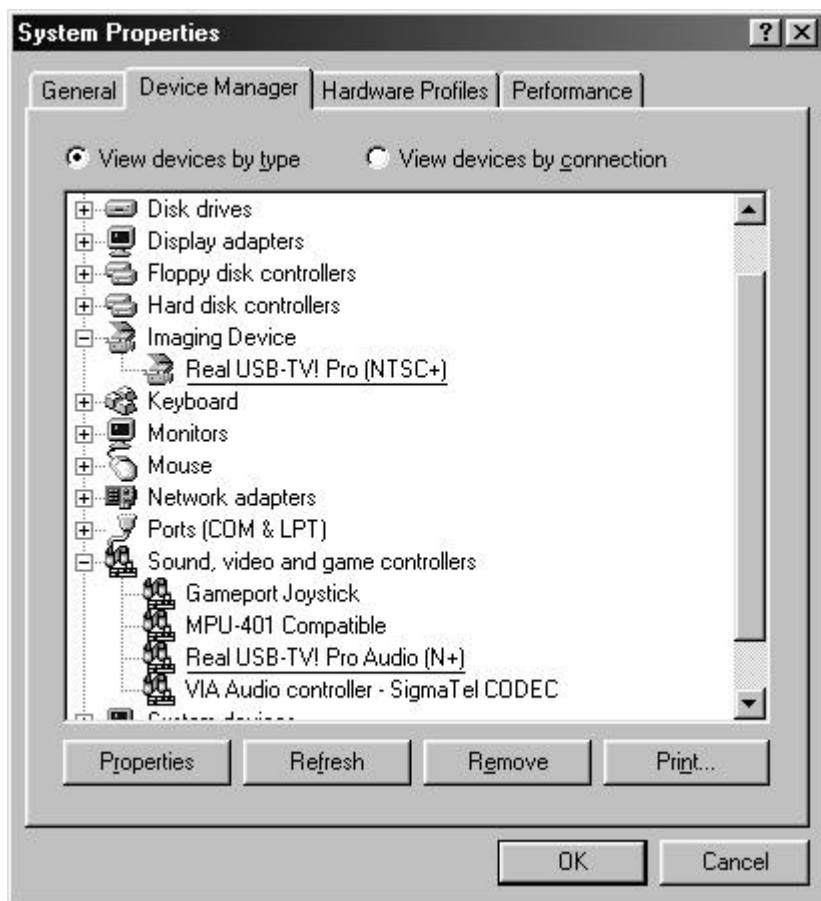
System Properties

?

General | Device Manager | Hardware Profiles | Performance

View devices by type

View devices by connection

Disk drives
Display adapters
Floppy disk controllers
Hard disk controllers
Imaging Device
Real USB-TV! Pro (NTSC+)
Keyboard
Monitors
Mouse
Network adapters
Ports (COM & LPT)
Sound, video and game controllers
Gameport Joystick
MPU-401 Compatible
Real USB-TV! Pro Audio (N+)
VIA Audio controller - SigmaTel CODEC
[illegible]

Properties | Refresh | Remove | Print...

OK | Cancel